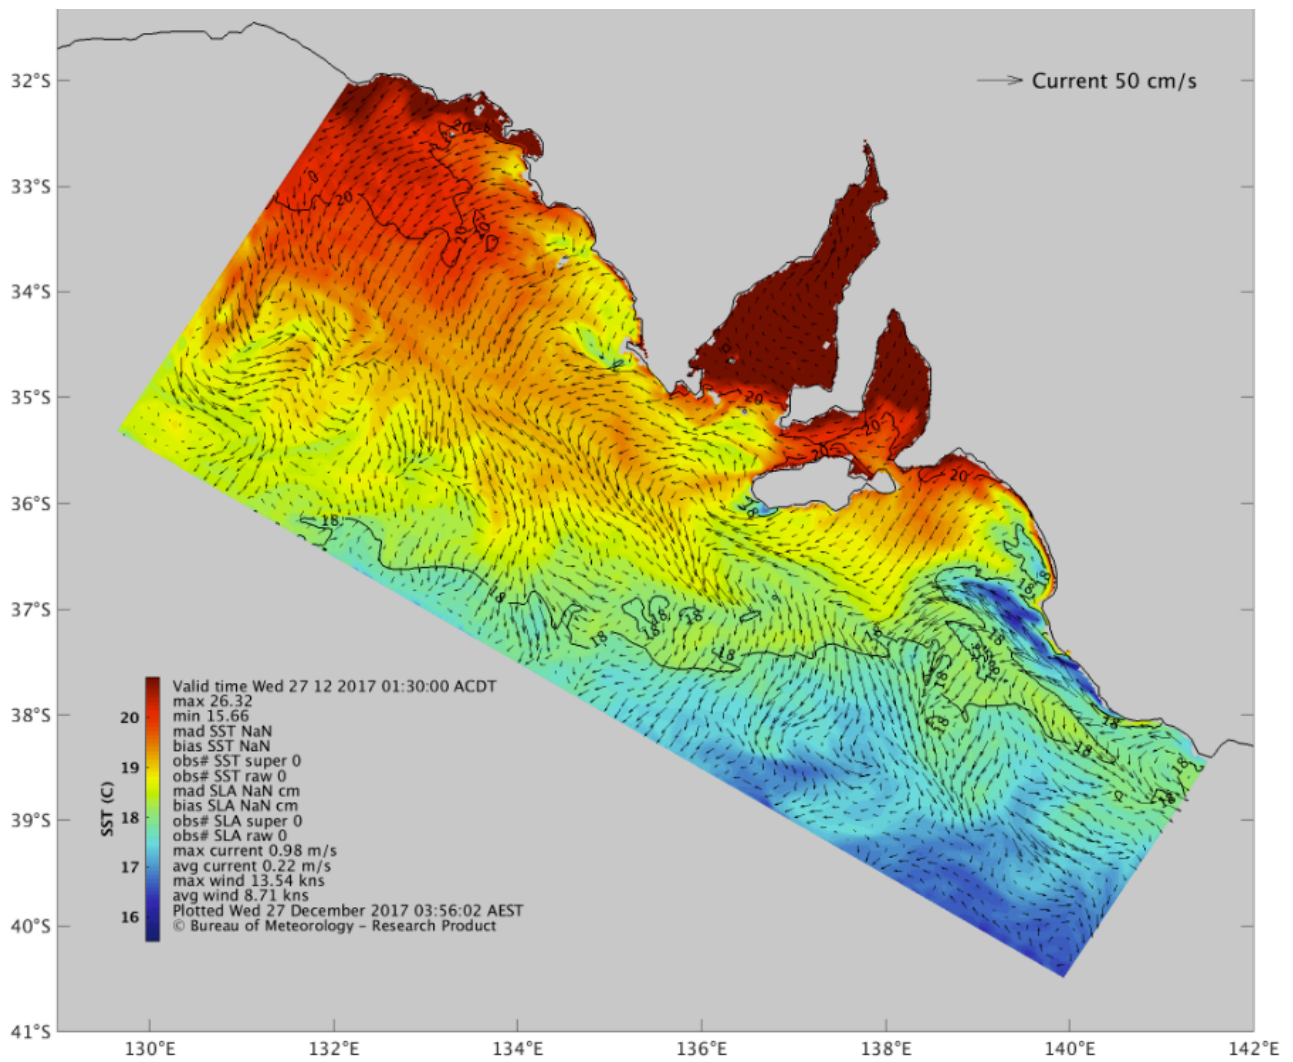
Current 50 cm/s

32°S
33°S
34°S
35°S
36°S
37°S
38°S
39°S
40°S
41°S

130°E
132°E
134°E
136°E
138°E
140°E
142°E

20
20
20
20
20
20
18
18
18
18
18
18
18
18
18
18
18
18
18

SST (C)
20
19
18
17
16

Valid time Wed 27 12 2017 01:30:00 ACDT
max 26.32
min 15.66
mad SST NaN
bias SST NaN
obs# SST super 0
obs# SST raw 0
mad SLA NaN cm
bias SLA NaN cm
obs# SLA super 0
obs# SLA raw 0
max current 0.98 m/s
avg current 0.22 m/s
max wind 13.54 kns
avg wind 8.71 kns
Plotted Wed 27 December 2017 03:56:02 AEST
© Bureau of Meteorology - Research Product